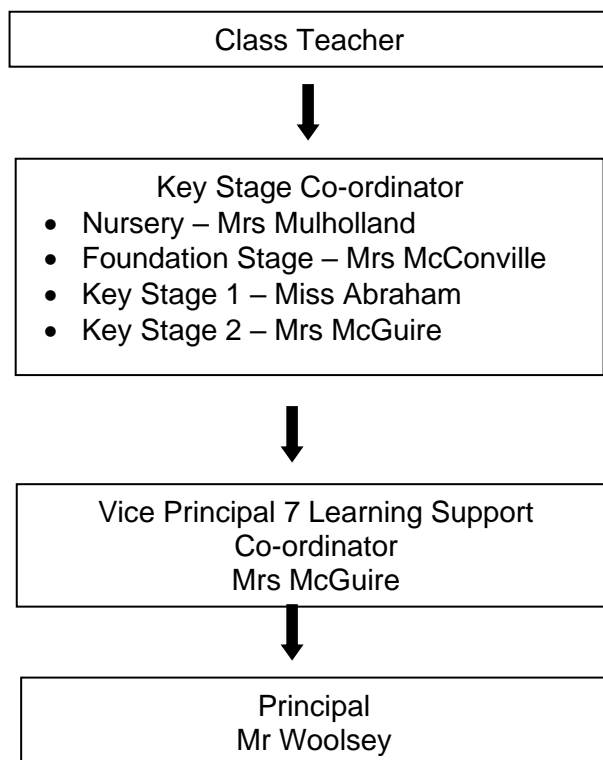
Class Teacher

Key Stage Co-ordinator

- Nursery – Mrs Mulholland
- Foundation Stage – Mrs McConville
- Key Stage 1 – Miss Abraham
- Key Stage 2 – Mrs McGuire

Vice Principal 7 Learning Support Co-ordinator
Mrs McGuire

Principal
Mr Woolsey